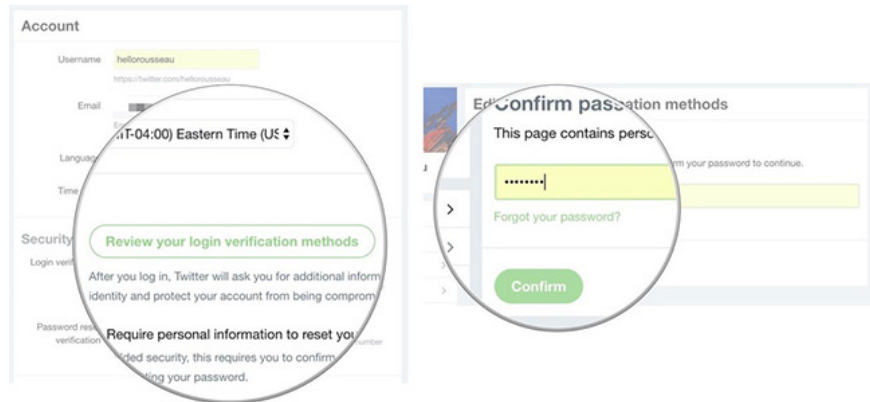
Account

Username hellorousseau

https://twitter.com/hellorousseau

Email

Languag

Time

IT-04:00) Eastern Time (US

Security

Login verif

Review your login verification methods

After you log in, Twitter will ask you for additional inform identity and protect your account from being comprom

Password res verification

Require personal information to reset you

dded security, this requires you to confirm ting your password.

number

Ed Confirm pass ation methods

This page contains perso

rm your password to continue.

••••••••

Forgot your password?

Confirm